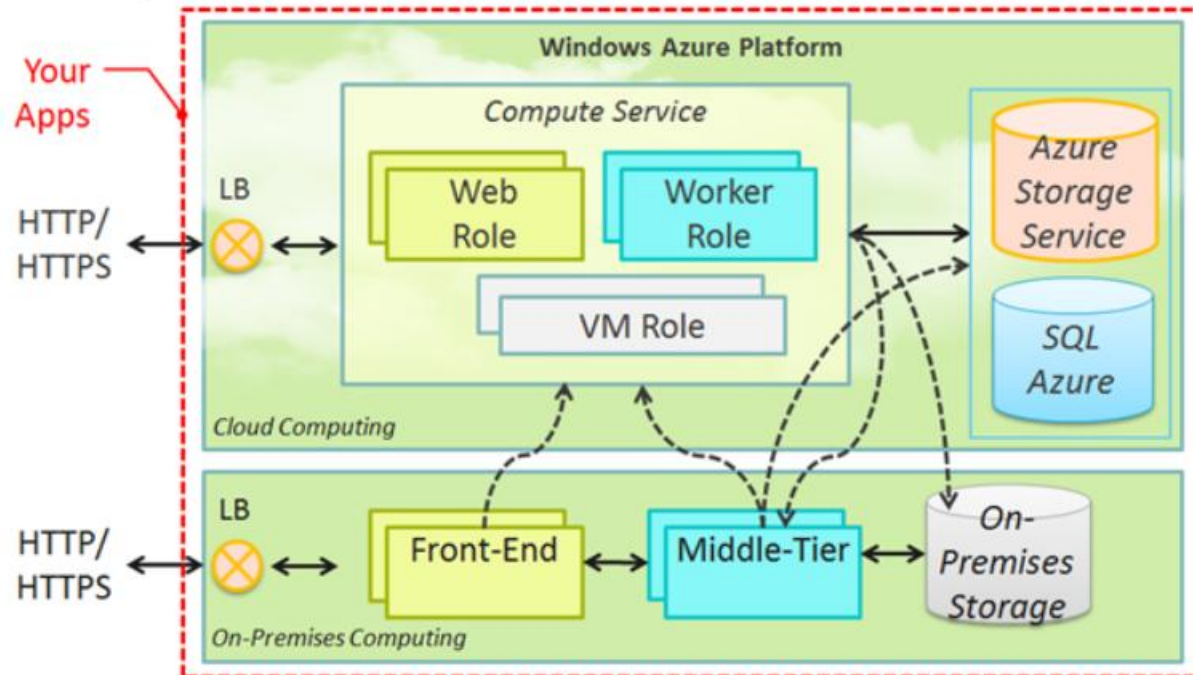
Your Apps

Windows Azure Platform

Compute Service

Web Role

Worker Role

VM Role

Azure Storage Service

SQL Azure

LB

HTTP/ HTTPS

Cloud Computing

LB

HTTP/ HTTPS

Front-End

Middle-Tier

On-Premises Storage

On-Premises Computing